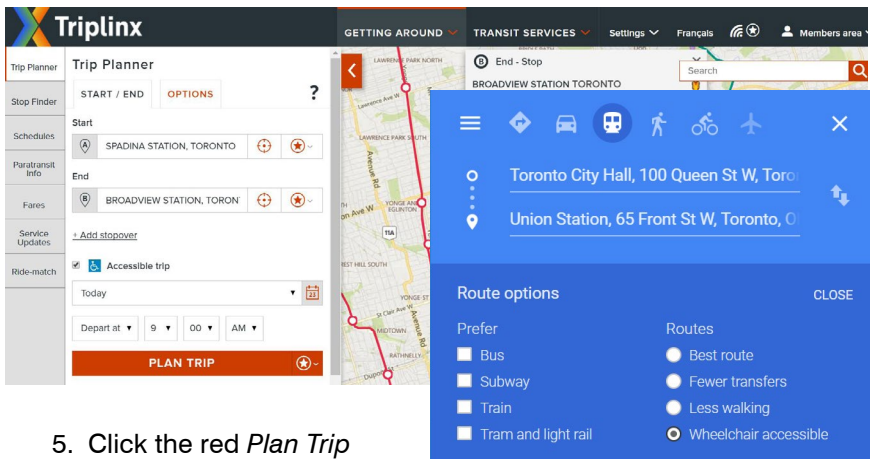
Triplinx

GETTING AROUND TRANSIT SERVICES Settings Français Members area

Trip Planner
Stop Finder
Schedules
Paratransit Info
Fares
Service Updates
Ride-match

Trip Planner

START / END OPTIONS ?

Start
SPADINA STATION, TORONTO

End
BROADVIEW STATION, TORON

+ Add stopover

Accessible trip

Today

Depart at 9 00 AM

PLAN TRIP

B End - Stop
BROADVIEW STATION TORONTO

Search

LAWRENCE PARK NORTH
Lawrence Ave W
LAWRENCE PARK SOUTH
Avenue Rd
on Ave W
YONGE AND EGLINTON
11A
EST HILL SOUTH
YONGE ST
St Clair Ave W
MIDTOWN
RATHNELLY
Dupont

Toronto City Hall, 100 Queen St W, Toro

Union Station, 65 Front St W, Toronto, O

Route options CLOSE

Prefer
Bus
Subway
Train
Tram and light rail

Routes
Best route
Fewer transfers
Less walking
Wheelchair accessible

5. Click the red *Plan Trip*